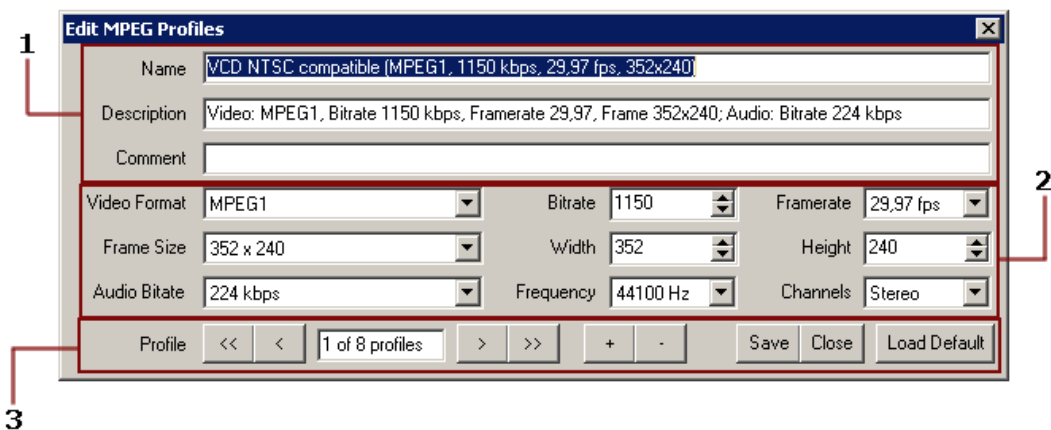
Edit MPEG Profiles

1

Name VCD NTSC compatible (MPEG1, 1150 kbps, 29,97 fps, 352x240)

Description Video: MPEG1, Bitrate 1150 kbps, Framerate 29,97, Frame 352x240; Audio: Bitrate 224 kbps

Comment

2

Video Format MPEG1

Bitrate 1150

Framerate 29,97 fps

Frame Size 352 x 240

Width 352

Height 240

Audio Bitate 224 kbps

Frequency 44100 Hz

Channels Stereo

Profile << < 1 of 8 profiles > >> + - Save Close Load Default

3